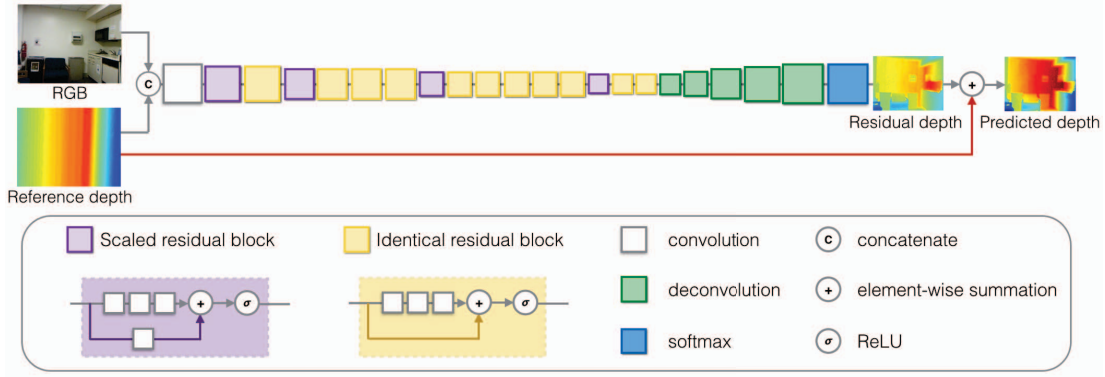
RGB

c

Reference depth

Residual depth

+

Predicted depth

Scaled residual block

Identical residual block

convolution

c concatenate

+

$\sigma$

+

$\sigma$

deconvolution

+ element-wise summation

softmax

$\sigma$ ReLU